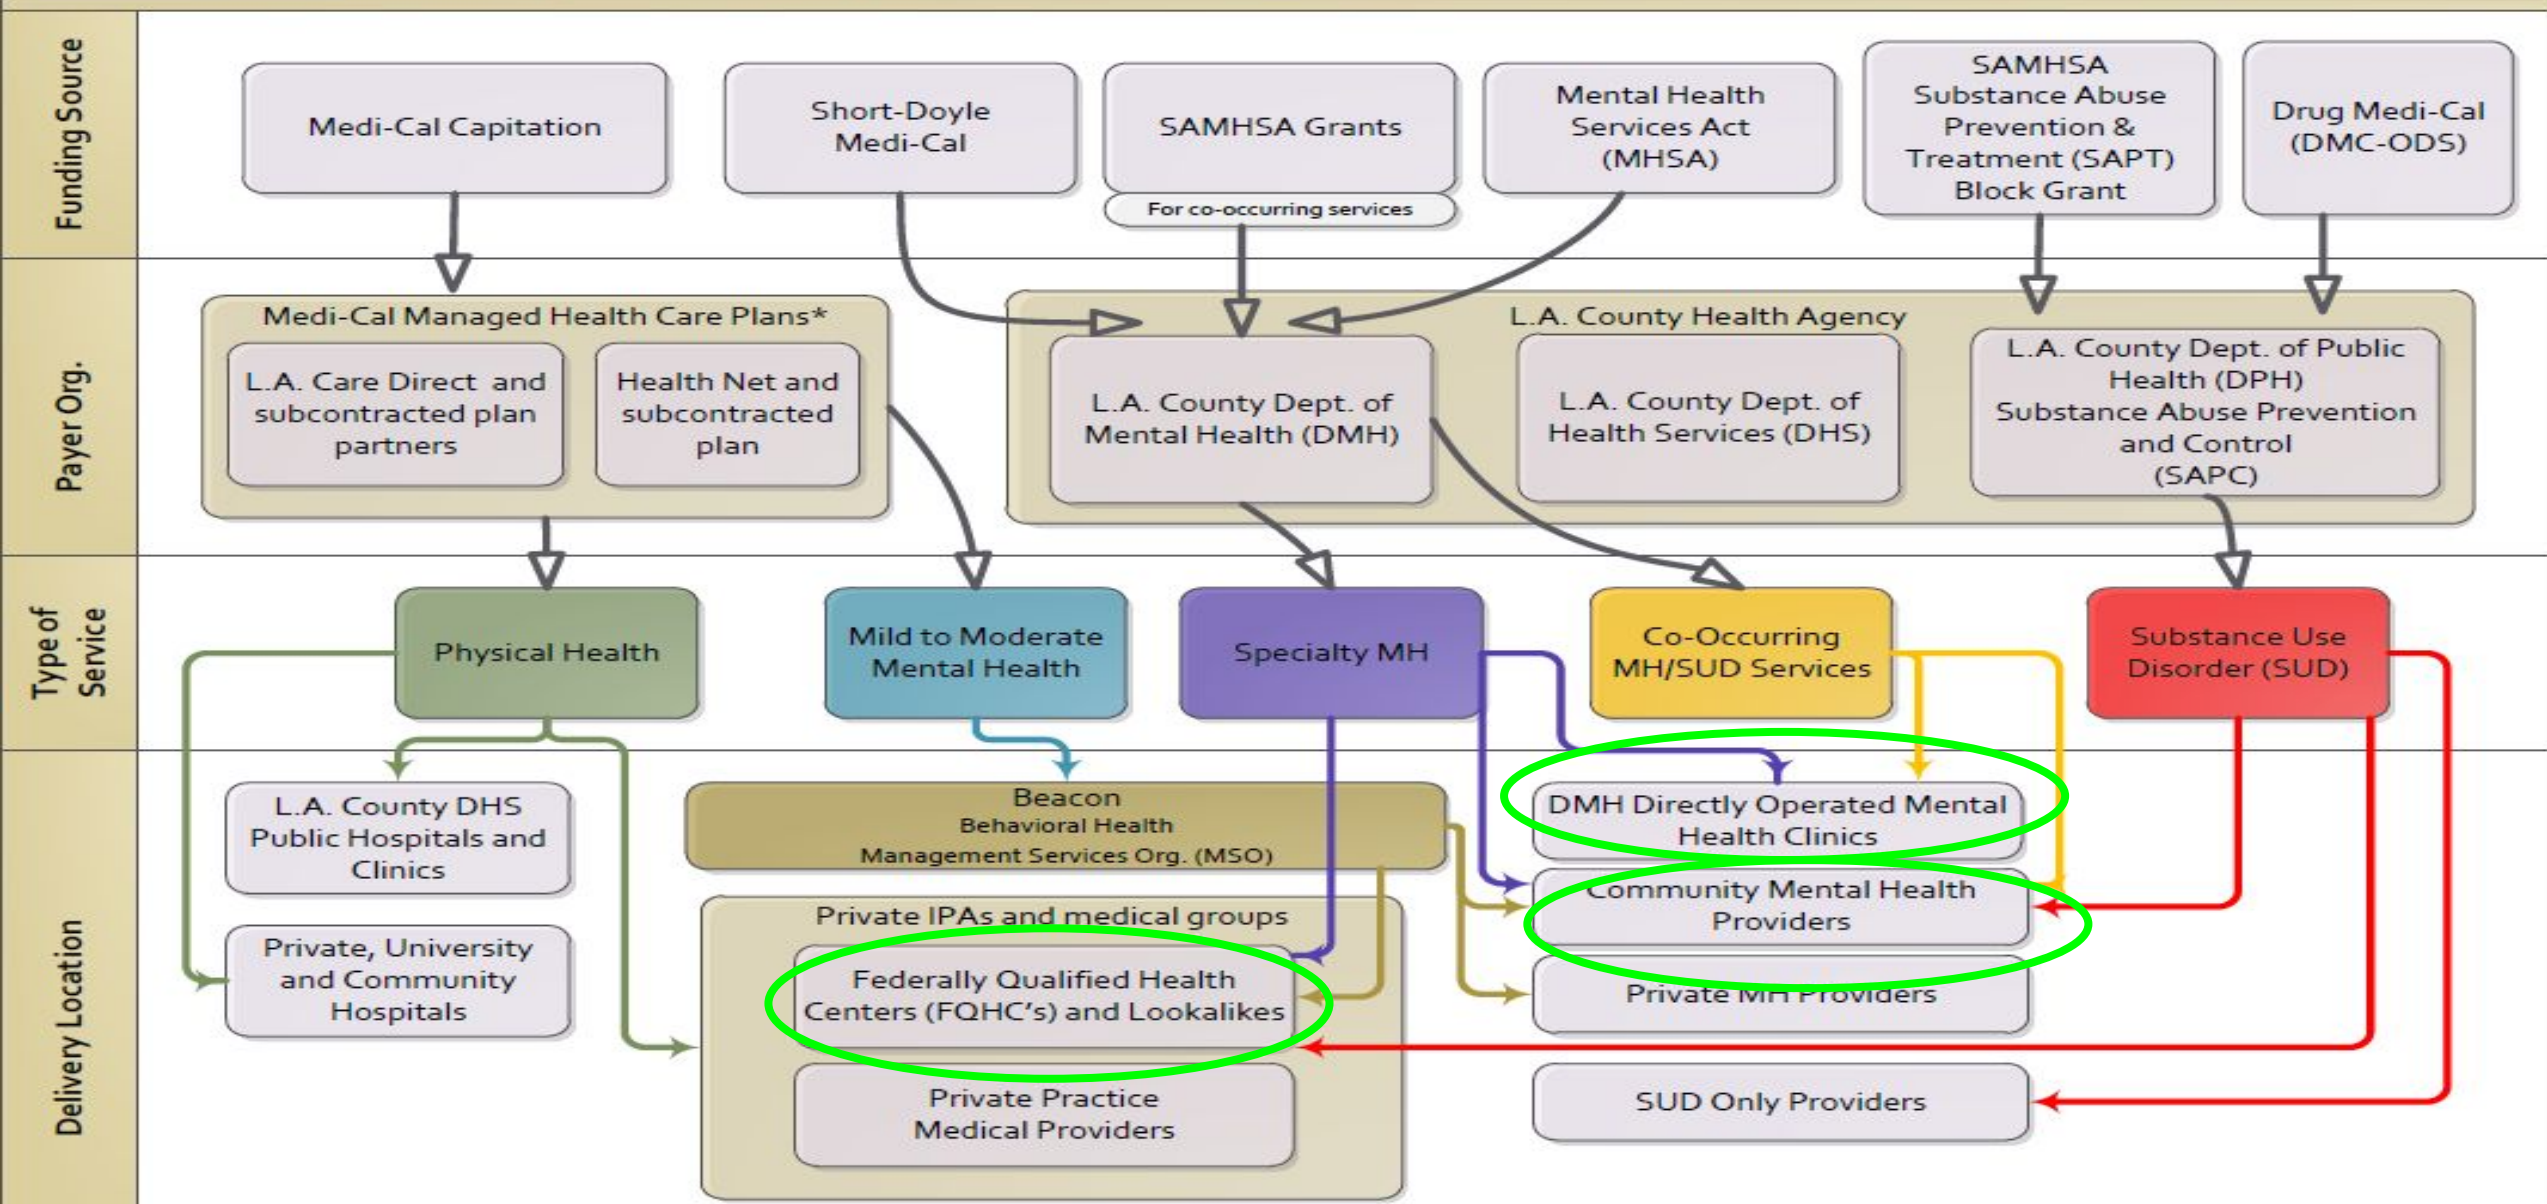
Funding Source

Medi-Cal Capitation

Short-Doyle Medi-Cal

SAMHSA Grants

For co-occurring services

Mental Health Services Act (MHSA)

SAMHSA Substance Abuse Prevention & Treatment (SAPT) Block Grant

Drug Medi-Cal (DMC-ODS)

Payer Org.

Medi-Cal Managed Health Care Plans*

L.A. Care Direct and subcontracted plan partners

Health Net and subcontracted plan

L.A. County Health Agency

L.A. County Dept. of Mental Health (DMH)

L.A. County Dept. of Health Services (DHS)

L.A. County Dept. of Public Health (DPH) Substance Abuse Prevention and Control (SAPC)

Type of Service

Physical Health

Mild to Moderate Mental Health

Specialty MH

Co-Occurring MH/SUD Services

Substance Use Disorder (SUD)

Delivery Location

L.A. County DHS Public Hospitals and Clinics

Private, University and Community Hospitals

Beacon
Behavioral Health
Management Services Org. (MSO)

Private IPAs and medical groups

Federally Qualified Health Centers (FQHC's) and Lookalikes

Private Practice Medical Providers

DMH Directly Operated Mental Health Clinics

Community Mental Health Providers

Private MH Providers

SUD Only Providers